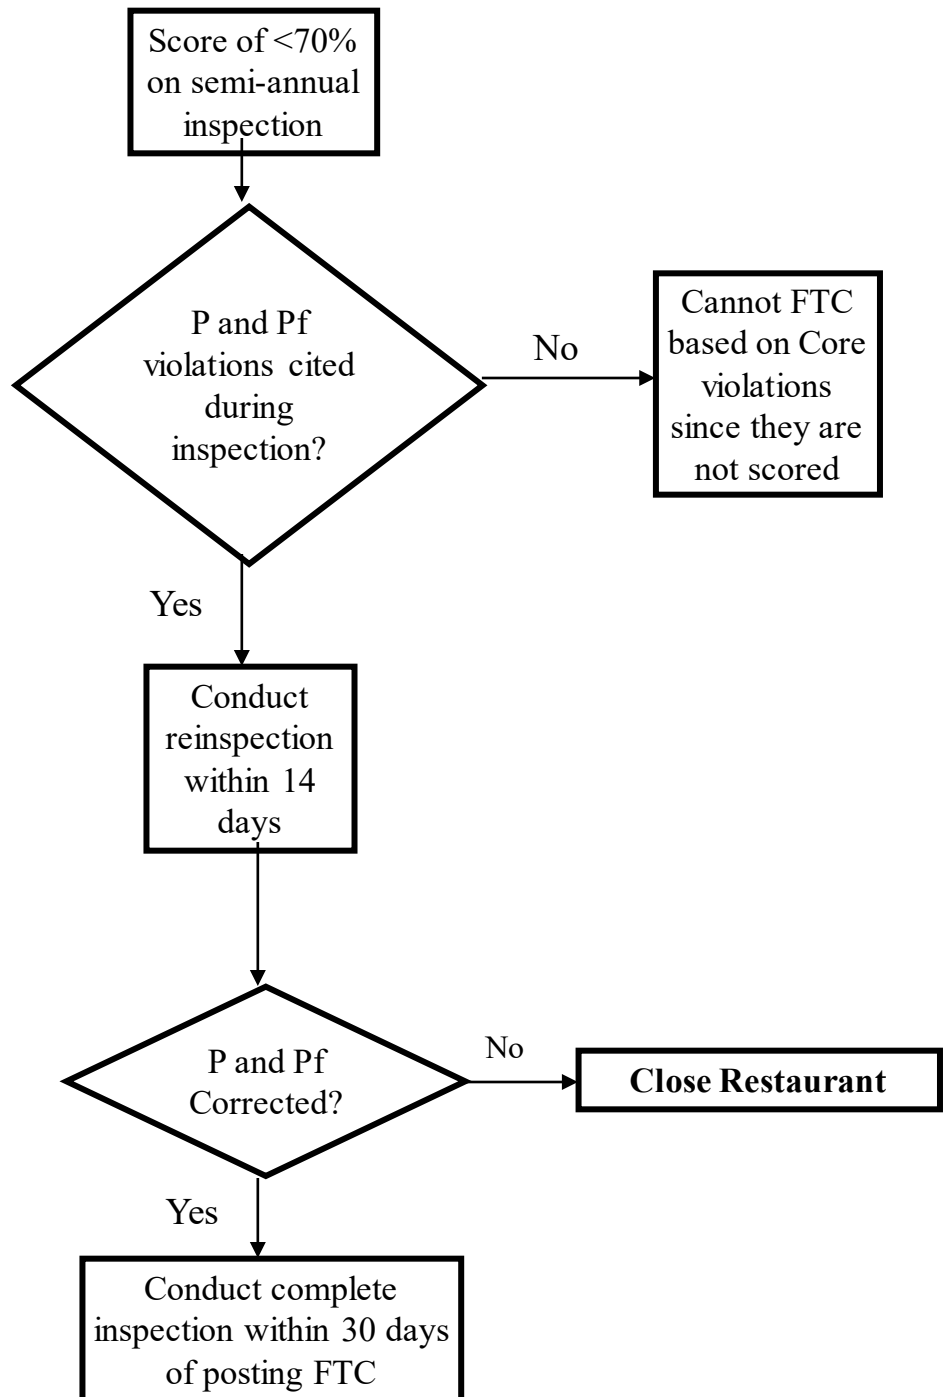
Score of <70% on semi-annual inspection

P and Pf violations cited during inspection?

No

Cannot FTC based on Core violations since they are not scored

Yes

Conduct reinspection within 14 days

P and Pf Corrected?

No

**Close Restaurant**

Yes

Conduct complete inspection within 30 days of posting FTC